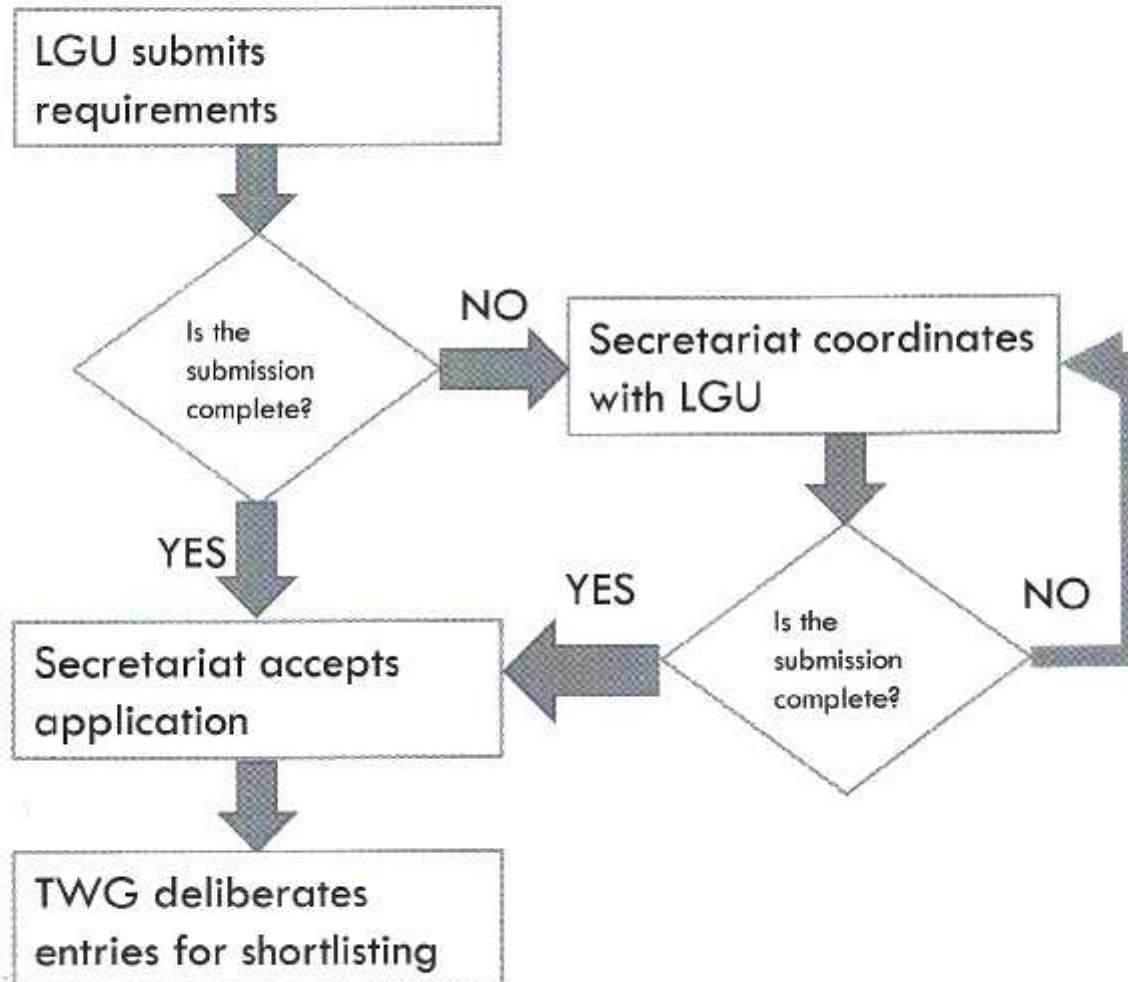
LGU submits requirements

Is the submission complete?

NO

Secretariat coordinates with LGU

YES

YES

Is the submission complete?

NO

Secretariat accepts application

TWG deliberates entries for shortlisting